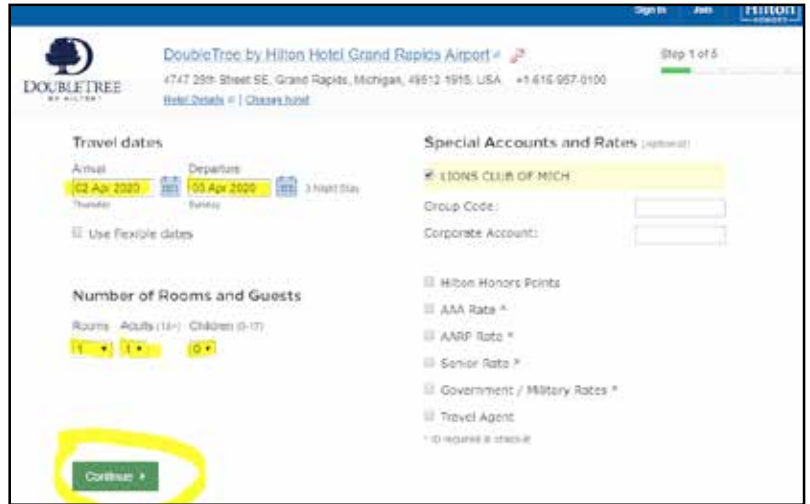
Sign In Join Hilton HONORS

DOUBLETREE BY HILTON

DoubleTree by Hilton Hotel Grand Rapids Airport

4747 28th Street SE, Grand Rapids, Michigan, 49512-1915, USA +1-616-957-0100

Hotel Details | Change hotel

Step 1 of 5

Travel dates

Arrival
02 Apr 2020
Thursday

Departure
05 Apr 2020
Sunday

3 Night Stay

Use Flexible dates

Number of Rooms and Guests

Rooms Adults (18+) Children (0-17)

1 1 0

Continue

Special Accounts and Rates (optional)

LIONS CLUB OF MICH

Group Code:

Corporate Account:

Hilton Honors Points

AAA Rate *

AARP Rate *

Senior Rate *

Government / Military Rates *

Travel Agent

* ID required at check-in